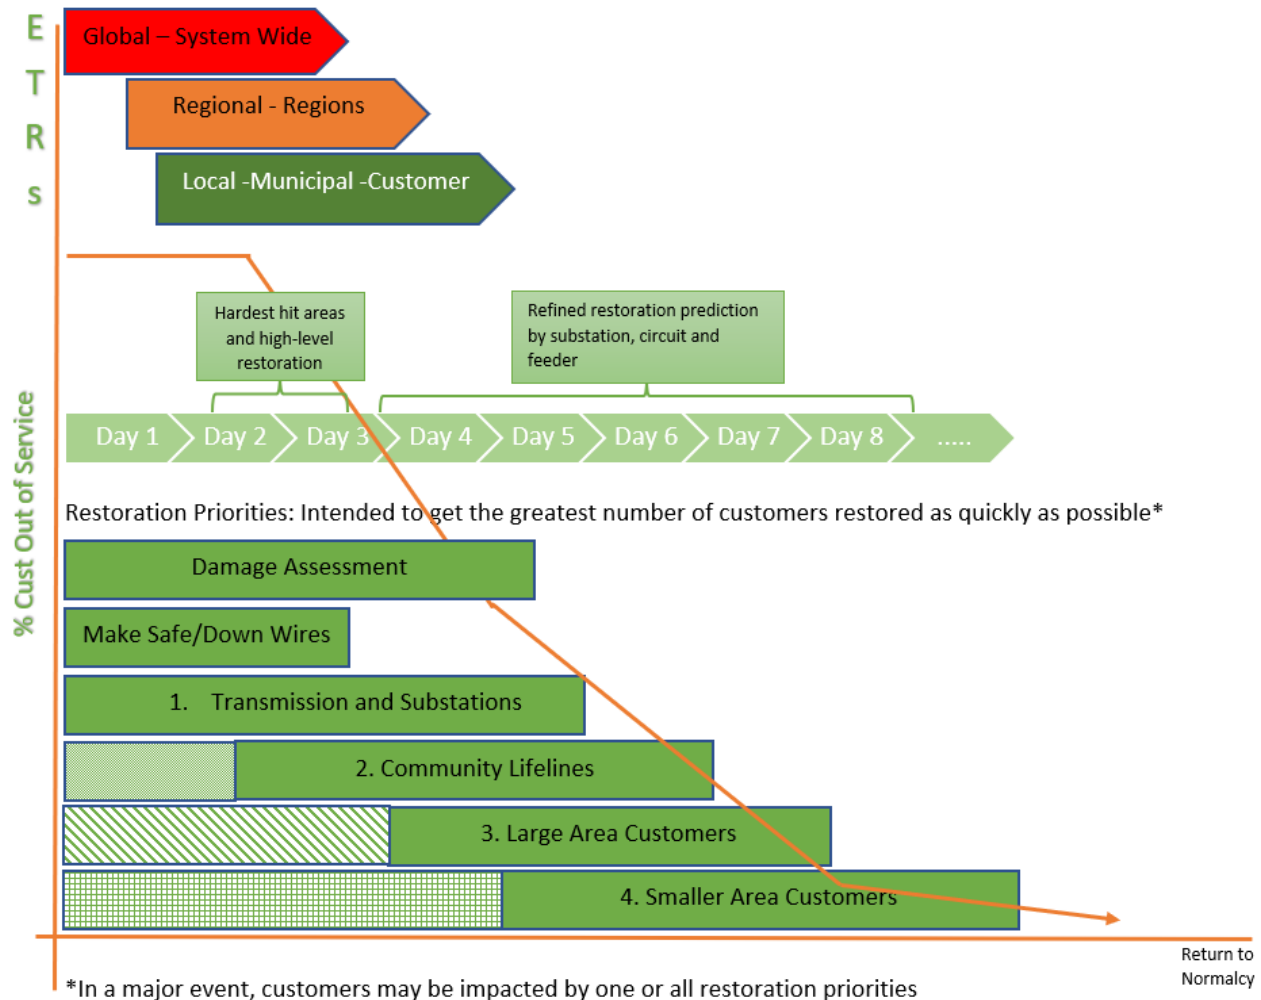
E
T
R
S

Global – System Wide

Regional - Regions

Local -Municipal -Customer

% Cust Out of Service

Hardest hit areas and high-level restoration

Refined restoration prediction by substation, circuit and feeder

Day 1 | Day 2 | Day 3 | Day 4 | Day 5 | Day 6 | Day 7 | Day 8 | .....

Restoration Priorities: Intended to get the greatest number of customers restored as quickly as possible*

Damage Assessment

Make Safe/Down Wires

1. Transmission and Substations

2. Community Lifelines

3. Large Area Customers

4. Smaller Area Customers

Return to Normalcy

*In a major event, customers may be impacted by one or all restoration priorities